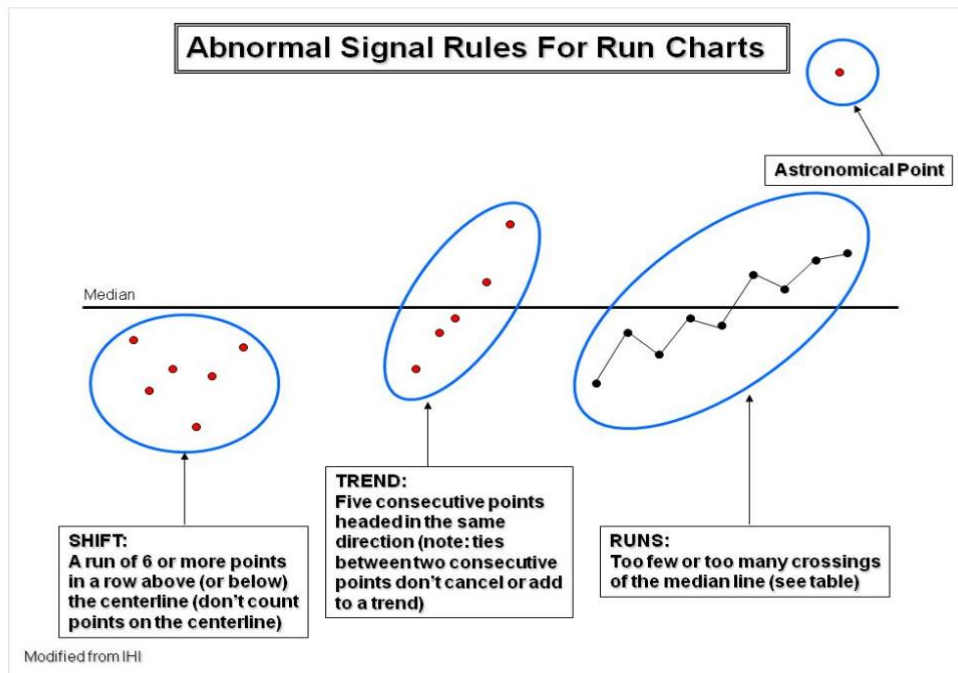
Abnormal Signal Rules For Run Charts

Astronomical Point

Median

SHIFT:
A run of 6 or more points in a row above (or below) the centerline (don't count points on the centerline)

TREND:
Five consecutive points headed in the same direction (note: ties between two consecutive points don't cancel or add to a trend)

RUNS:
Too few or too many crossings of the median line (see table)

Modified from IHI